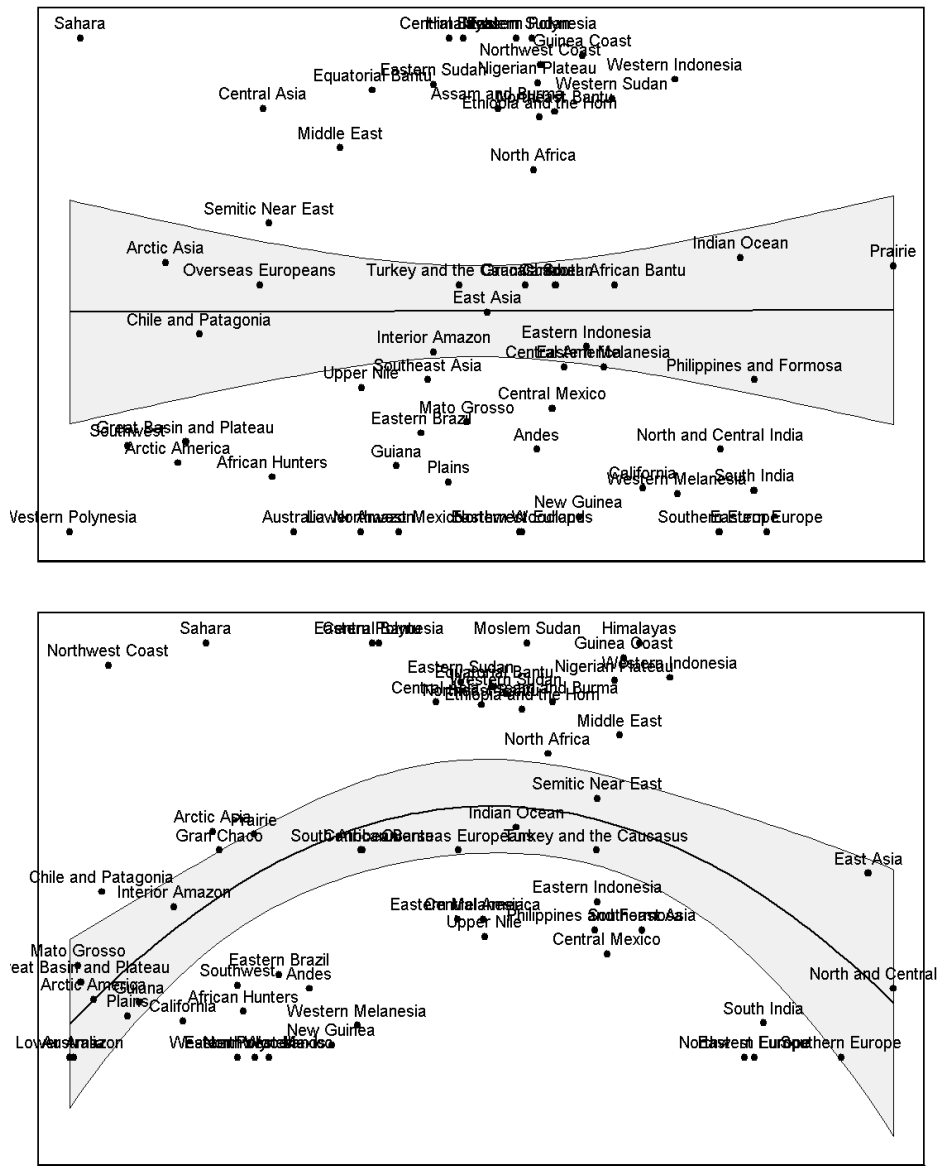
Sahara
Central Sudan
Himalayas
Moslem Sudan
Polynesia
Guinea Coast
Northwest Coast
Eastern Sudan
Nigerian Plateau
Western Indonesia
Equatorial Bantu
Western Sudan
Central Asia
Assam and Burma
Northeast Bantu
Ethiopia and the Horn
Middle East
North Africa
Semitic Near East
Indian Ocean
Prairie
Arctic Asia
Overseas Europeans
Turkey and the Caucasus
Gran Chaco
South African Bantu
East Asia
Chile and Patagonia
Interior Amazon
Eastern Indonesia
Central America
East Melanesia
Southeast Asia
Philippines and Formosa
Upper Nile
Central Mexico
Mato Grosso
Eastern Brazil
Great Basin and Plateau
Southwest
Andes
North and Central India
Arctic America
African Hunters
Guiana
Plains
California
Western Melanesia
South India
New Guinea
Western Polynesia
Australia
Lower Amazon
Northern Mexico
Western Woodlands
Northeast Woodlands
Southern Europe
Eastern Europe

Sahara
Eastern Polynesia
Central Bantu
Moslem Sudan
Himalayas
Northwest Coast
Guinea Coast
Western Indonesia
Eastern Sudan
Equatorial Bantu
Nigerian Plateau
Western Sudan
Central Asia
Northeast Bantu
Assam and Burma
Ethiopia and the Horn
Middle East
North Africa
Semitic Near East
Arctic Asia
Prairie
Indian Ocean
Gran Chaco
South African Bantu
Overseas Europeans
Turkey and the Caucasus
East Asia
Chile and Patagonia
Interior Amazon
Eastern Indonesia
Eastern Melanesia
Central America
Philippines and Formosa
Southeast Asia
Upper Nile
Central Mexico
Mato Grosso
Great Basin and Plateau
Eastern Brazil
Southwest
Andes
North and Central
Arctic America
Guiana
Plains
California
African Hunters
Western Melanesia
South India
New Guinea
Lower Amazon
Australia
Western Polynesia
Eastern Woodlands
Northern Mexico
Northeast Woodlands
Eastern Europe
Southern Europe